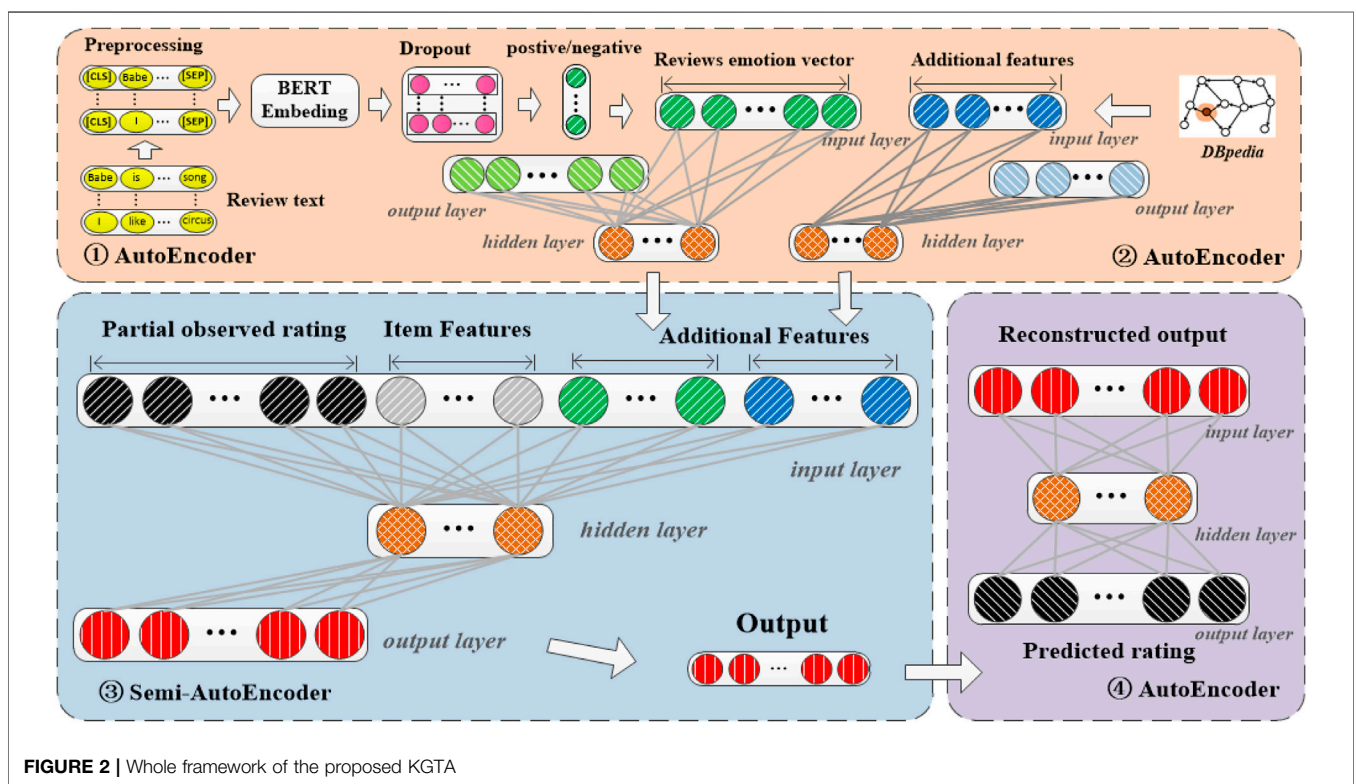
Preprocessing

[CLS] Babe ··· [SEP]

[CLS] I ··· [SEP]

Babe is ··· song

I like ··· circus

Review text

BERT Embeding

Dropout

postive/negative

Reviews emotion vector

Additional features

input layer

input layer

DBpedia

output layer

output layer

hidden layer

hidden layer

① AutoEncoder

② AutoEncoder

Partial observed rating

Item Features

Additional Features

input layer

hidden layer

output layer

Output

③ Semi-AutoEncoder

Reconstructed output

input layer

hidden layer

output layer

Predicted rating

④ AutoEncoder

FIGURE 2 | Whole framework of the proposed KGTA